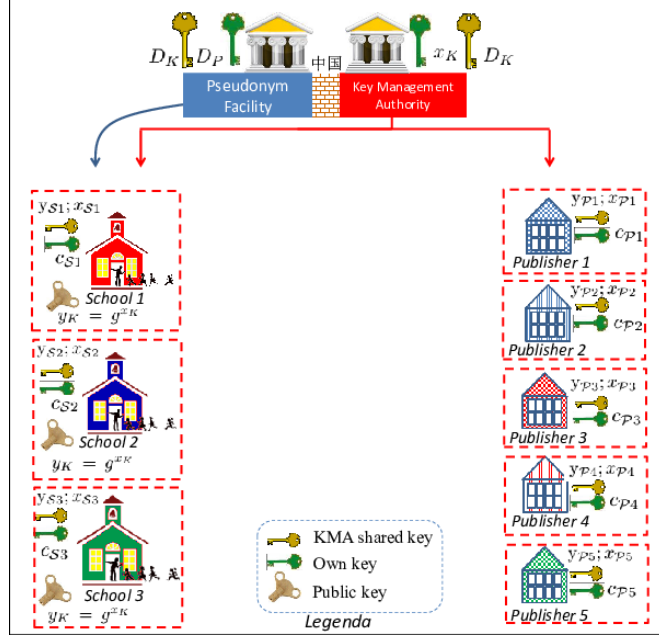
$D_K$ $D_P$ 中国 $x_K$ $D_K$

Pseudonym Facility

Key Management Authority

$y_{S1}; x_{S1}$
$c_{S1}$
School 1
$y_K = g^{x_K}$

$y_{S2}; x_{S2}$
$c_{S2}$
School 2
$y_K = g^{x_K}$

$y_{S3}; x_{S3}$
$c_{S3}$
School 3
$y_K = g^{x_K}$

KMA shared key
Own key
Public key
Legenda

$y_{P1}; x_{P1}$
$c_{P1}$
Publisher 1

$y_{P2}; x_{P2}$
$c_{P2}$
Publisher 2

$y_{P3}; x_{P3}$
$c_{P3}$
Publisher 3

$y_{P4}; x_{P4}$
$c_{P4}$
Publisher 4

$y_{P5}; x_{P5}$
$c_{P5}$
Publisher 5